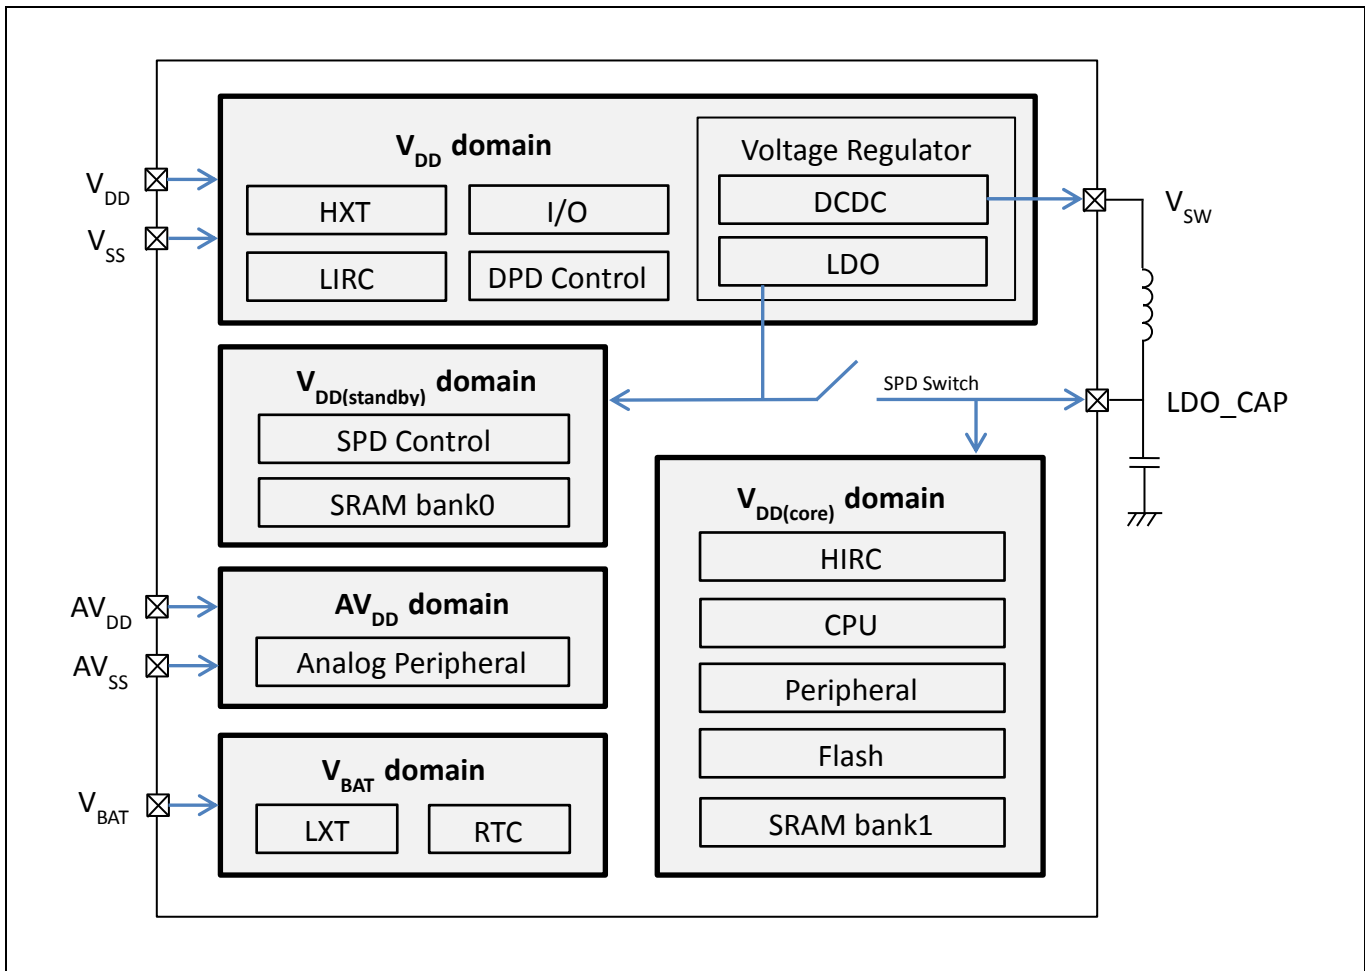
$V_{DD}$

$V_{SS}$

$V_{DD}$ domain

HXT

I/O

LIRC

DPD Control

Voltage Regulator

DCDC

LDO

$V_{SW}$

$V_{DD(standby)}$ domain

SPD Control

SRAM bank0

SPD Switch

LDO_CAP

$V_{DD(core)}$ domain

HIRC

CPU

Peripheral

Flash

SRAM bank1

$AV_{DD}$

$AV_{SS}$

$AV_{DD}$ domain

Analog Peripheral

$V_{BAT}$

$V_{BAT}$ domain

LXT

RTC